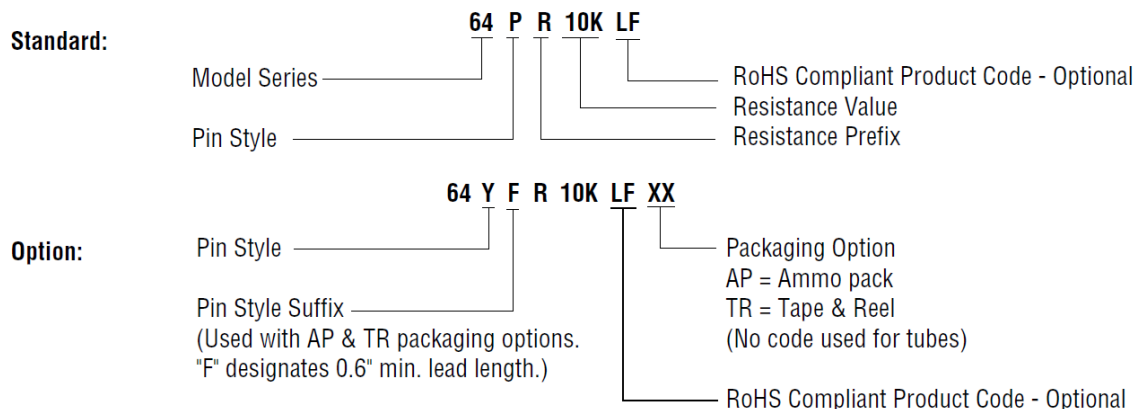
Standard:

64 P R 10K LF

Model Series

RoHS Compliant Product Code - Optional

Resistance Value

Pin Style

Resistance Prefix

64 Y F R 10K LF XX

Option:

Pin Style

Packaging Option
AP = Ammo pack
TR = Tape & Reel
(No code used for tubes)

Pin Style Suffix
(Used with AP & TR packaging options. "F" designates 0.6" min. lead length.)

RoHS Compliant Product Code - Optional